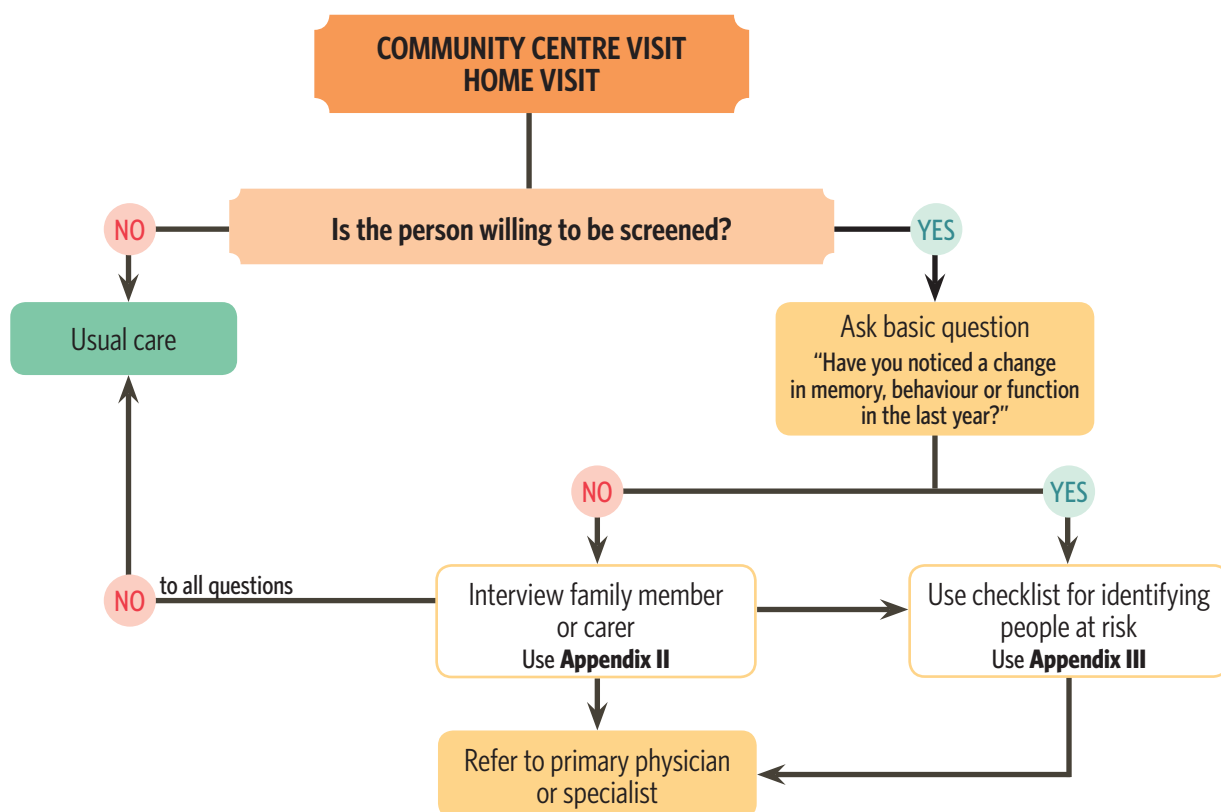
COMMUNITY CENTRE VISIT
HOME VISIT

NO

Is the person willing to be screened?

YES

Usual care

Ask basic question
"Have you noticed a change in memory, behaviour or function in the last year?"

NO

YES

NO to all questions

Interview family member or carer
Use **Appendix II**

Use checklist for identifying people at risk
Use **Appendix III**

Refer to primary physician or specialist